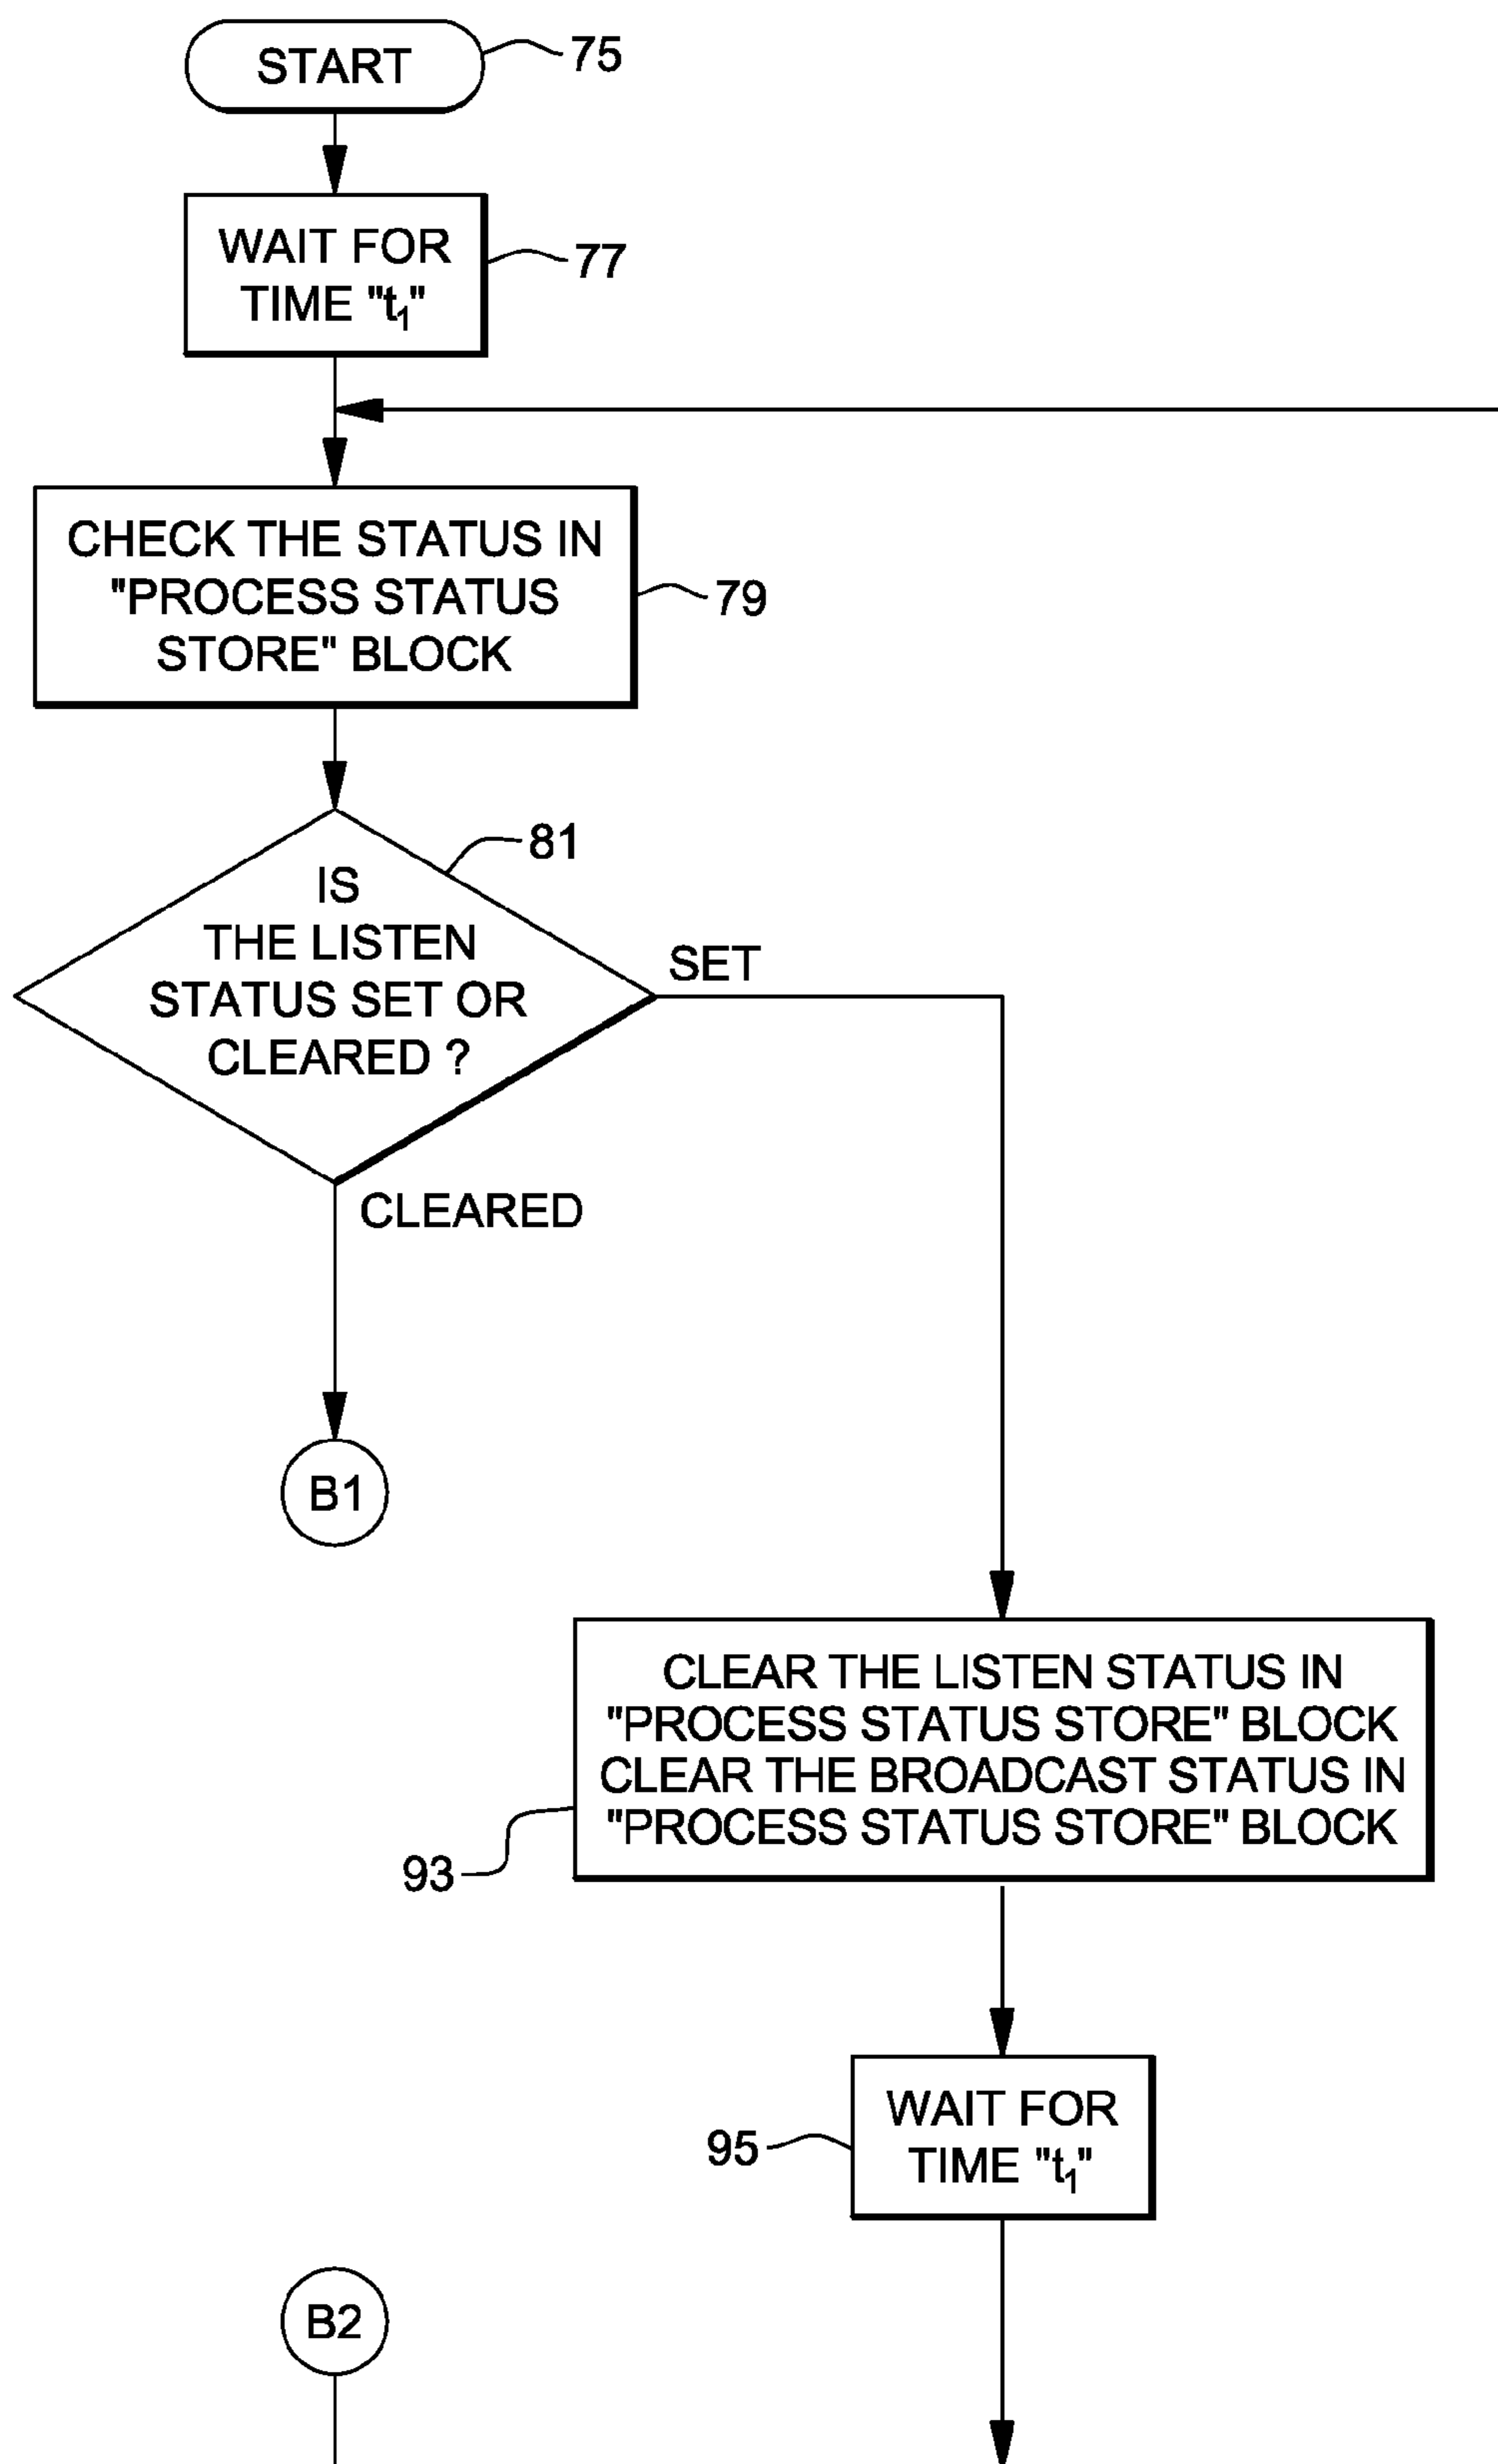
START
75

WAIT FOR TIME "$t_1$"
77

CHECK THE STATUS IN "PROCESS STATUS STORE" BLOCK
79

IS THE LISTEN STATUS SET OR CLEARED ?
81

SET

CLEARED

B1

CLEAR THE LISTEN STATUS IN "PROCESS STATUS STORE" BLOCK CLEAR THE BROADCAST STATUS IN "PROCESS STATUS STORE" BLOCK
93

WAIT FOR TIME "$t_1$"
95

B2